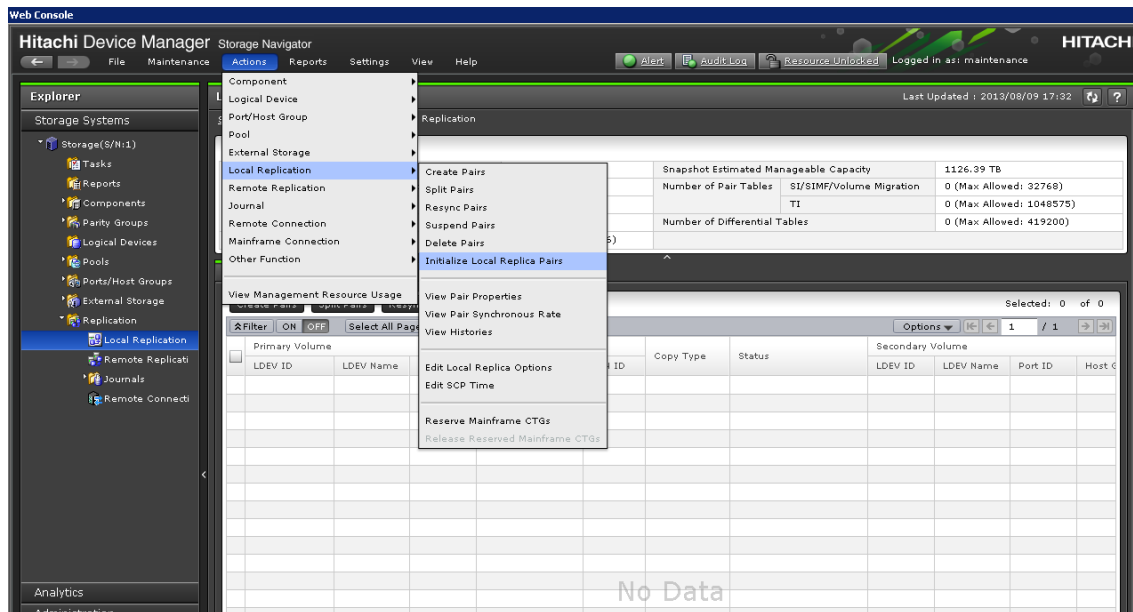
Web Console

Hitachi Device Manager Storage Navigator

File Maintenance Actions Reports Settings View Help

Alert Audit Log Resource Unlocked Logged in as: maintenance

HITACH

Explorer

Storage Systems

Storage(S/N:1)
Tasks
Reports
Components
Parity Groups
Logical Devices
Pools
Ports/Host Groups
External Storage
Replication
Local Replication
Remote Replicati
Journals
Remote Connecti

Analytics

Component
Logical Device
Port/Host Group
Pool
External Storage
Local Replication
Remote Replication
Journal
Remote Connection
Mainframe Connection
Other Function

View Management Resource Usage

Create Pairs
Split Pairs
Resync Pairs
Suspend Pairs
Delete Pairs
Initialize Local Replica Pairs

View Pair Properties
View Pair Synchronous Rate
View Histories

Edit Local Replica Options
Edit SCP Time

Reserve Mainframe CTGs
Release Reserved Mainframe CTGs

Last Updated : 2013/08/09 17:32

Replication

| Snapshot Estimated Manageable Capacity | | 1126.39 TB |
|---|---|---|
| Number of Pair Tables | SI/SIMF/Volume Migration | 0 (Max Allowed: 32768) |
| | TI | 0 (Max Allowed: 1048575) |
| Number of Differential Tables | | 0 (Max Allowed: 419200) |

Selected: 0 of 0

Filter ON OFF Select All Pages

Options 1 / 1

| Primary Volume | | | | Copy Type | Status | Secondary Volume | | | |
|---|---|---|---|---|---|---|---|---|---|
| LDEV ID | LDEV Name | | ID | | | LDEV ID | LDEV Name | Port ID | Host G |

No Data